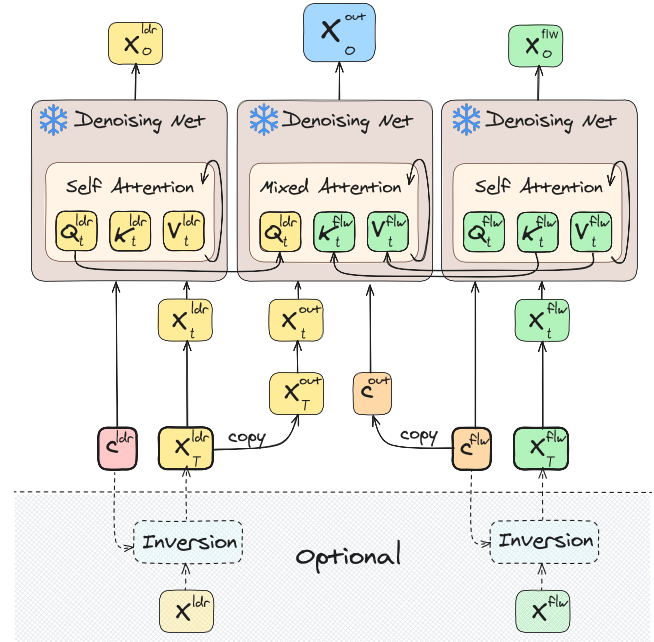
$X_0^{ldr}$

$X_0^{out}$

$X_0^{flw}$

Denoising Net

Self Attention

$Q_t^{ldr}$ $K_t^{ldr}$ $V_t^{ldr}$

Denoising Net

Mixed Attention

$Q_t^{ldr}$ $K_t^{flw}$ $V_t^{flw}$

Denoising Net

Self Attention

$Q_t^{flw}$ $K_t^{flw}$ $V_t^{flw}$

$X_t^{ldr}$

$X_t^{out}$

$X_t^{flw}$

$X_T^{out}$

$c^{out}$

$c^{ldr}$

$X_T^{ldr}$

copy

copy

$c^{flw}$

$X_T^{flw}$

Inversion

Optional

Inversion

$X^{ldr}$

$X^{flw}$